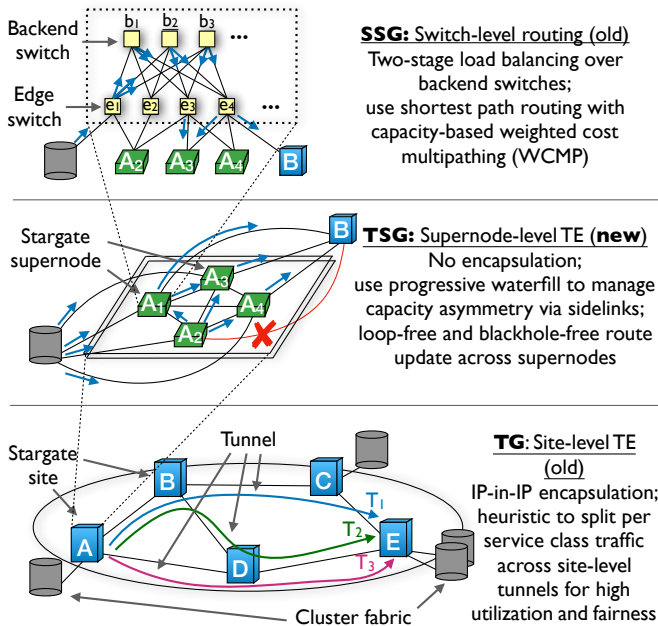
Backend switch

$b_1$ $b_2$ $b_3$ ...

Edge switch

$e_1$ $e_2$ $e_3$ $e_4$ ...

$A_2$ $A_3$ $A_4$ B

SSG: Switch-level routing (old)
Two-stage load balancing over backend switches; use shortest path routing with capacity-based weighted cost multipathing (WCMP)

Stargate supernode

B

$A_3$ $A_1$ $A_4$ $A_2$

TSG: Supernode-level TE (new)
No encapsulation; use progressive waterfill to manage capacity asymmetry via sidelinks; loop-free and blackhole-free route update across supernodes

Stargate site

Tunnel

B C

$T_1$

$T_2$

$T_3$

A D E

Cluster fabric

TG: Site-level TE (old)
IP-in-IP encapsulation; heuristic to split per service class traffic across site-level tunnels for high utilization and fairness